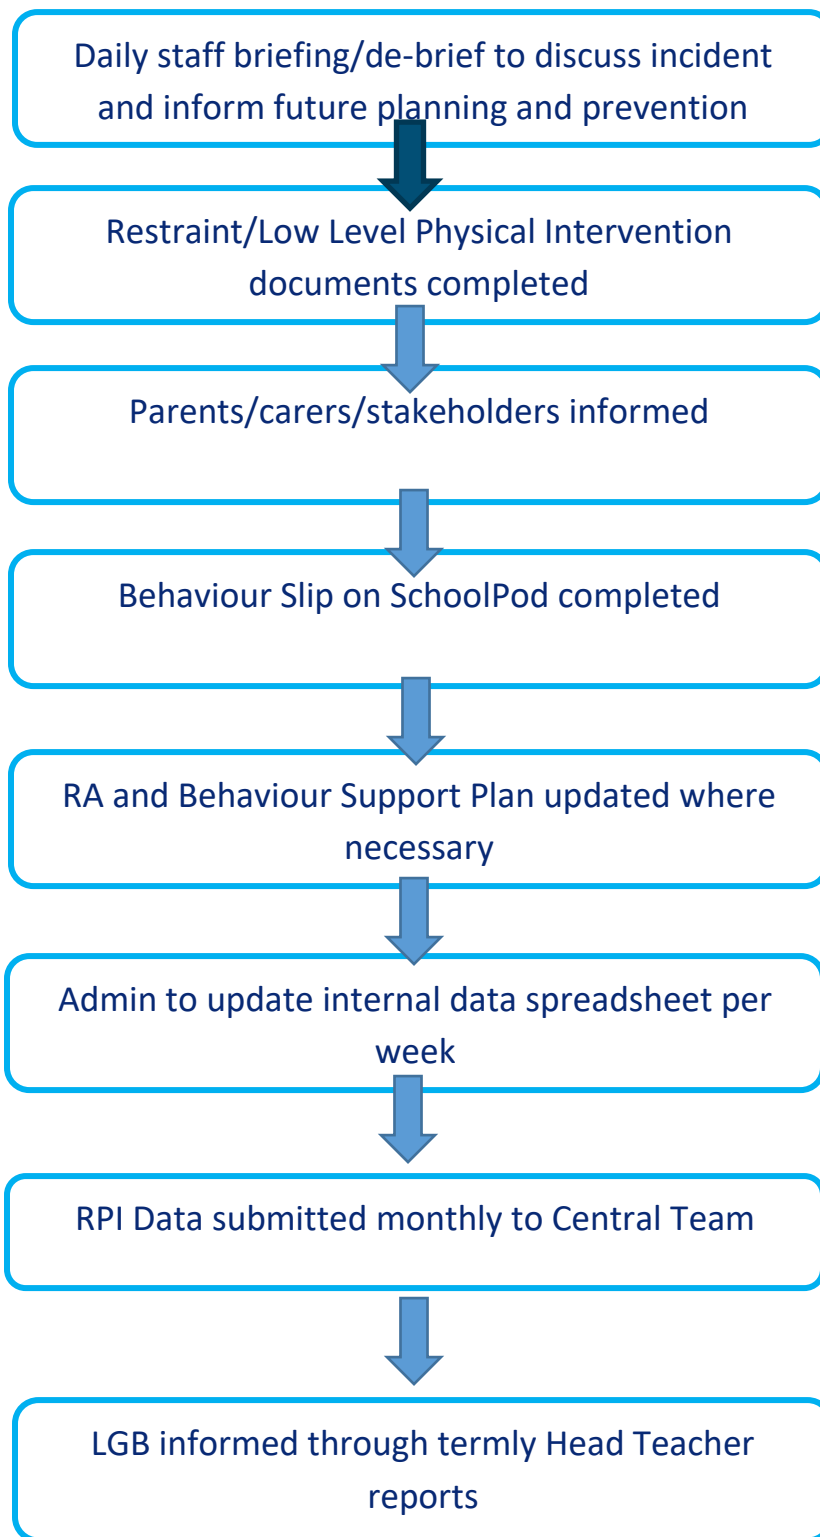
Daily staff briefing/de-brief to discuss incident and inform future planning and prevention

Restraint/Low Level Physical Intervention documents completed

Parents/carers/stakeholders informed

Behaviour Slip on SchoolPod completed

RA and Behaviour Support Plan updated where necessary

Admin to update internal data spreadsheet per week

RPI Data submitted monthly to Central Team

LGB informed through termly Head Teacher reports